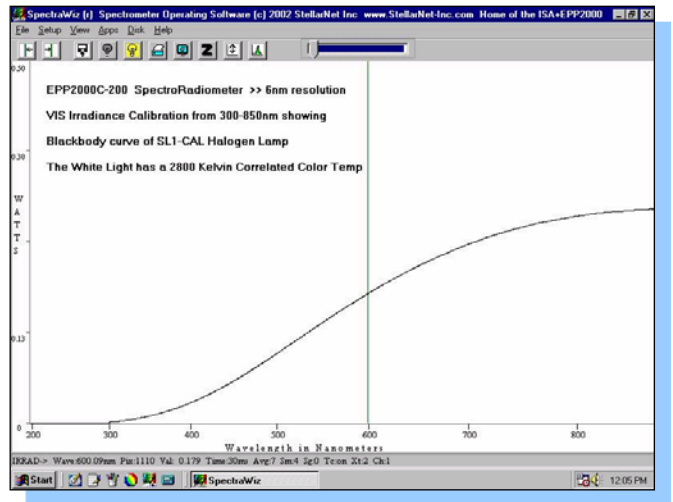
SpectraWiz (c) Spectrometer Operating Software (c) 2002 StellarNet Inc www.StellarNet-Inc.com Home of the ISA+EPP2000

File Setup View Apps Disk Help

Z

0.30

EPP2000C-200 SpectroRadiometer >> 6nm resolution

VIS Irradiance Calibration from 300-850nm showing

Blackbody curve of SL1-CAL Halogen Lamp

The White Light has a 2800 Kelvin Correlated Color Temp

0.20

W A T T S

0.13

0

200 300 400 500 600 700 800

Wavelength in Nanometers

IRRAD-> Wave:600.09nm Pix:1110 Val: 0.179 Time:30ms Avg:7 Sm:4 Sg:0 Tc:on Xt:2 Ch1

Start SpectraWiz 12:05 PM